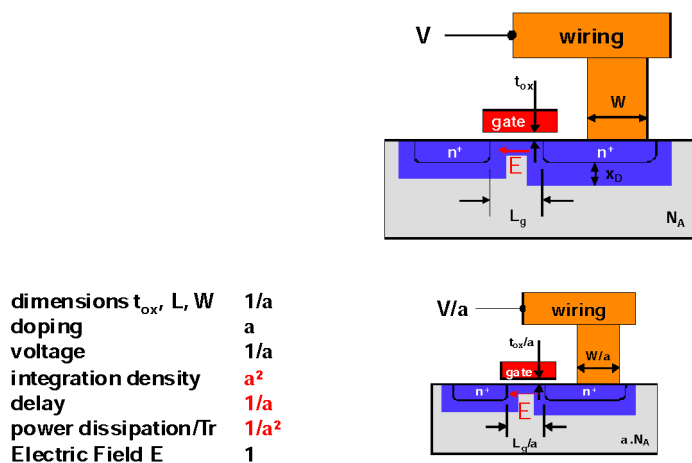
V

wiring

$t_{ox}$

W

gate

$n^+$

$n^+$

E

$x_D$

$L_g$

$N_A$

| | |
|---|---|
| dimensions $t_{ox}$, L, W | 1/a |
| doping | a |
| voltage | 1/a |
| integration density | a² |
| delay | 1/a |
| power dissipation/Tr | 1/a² |
| Electric Field E | 1 |

V/a

wiring

$t_{ox}/a$

W/a

gate

$n^+$

$n^+$

E

$L_g/a$

$a.N_A$